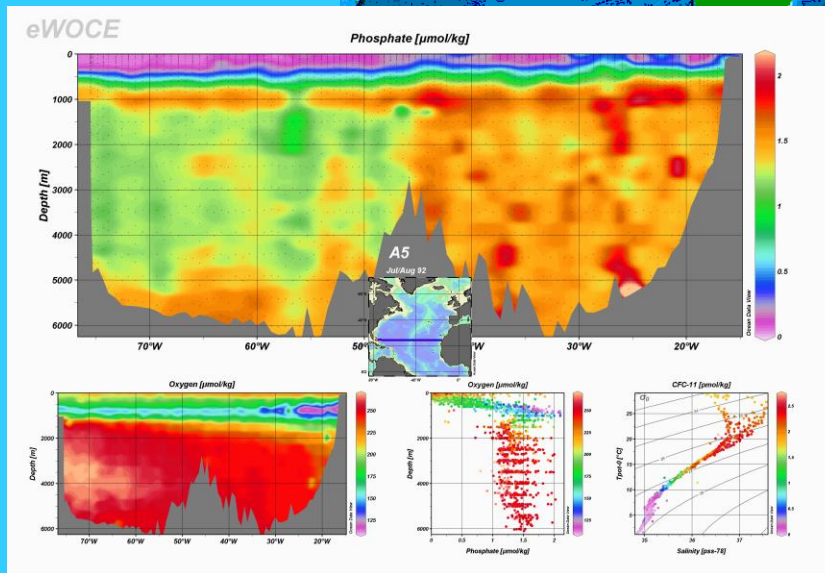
eWOCE

Phosphate [µmol/kg]

0
1000
2000
3000
4000
5000
6000
Depth [m]

70°W
60°W
50°
°W
30°W
20°W

2
1.5
1
0.5
0
Ocean Data View

A5
Jul/Aug 92

Oxygen [µmol/kg]
0
2000
4000
6000
Depth [m]
70°W
60°W
50°W
40°W
30°W
20°W
250
225
200
175
150
125
Ocean Data View

Oxygen [µmol/kg]
Depth [m]
2000
4000
6000
0
0.5
1
1.5
2
Phosphate [µmol/kg]
250
225
200
175
150
125

CFC-11 [pmol/kg]
Tpot-θ [°C]
25
20
15
10
5
0
35
36
37
Salinity [pss-78]
2.5
2
1.5
1
0.5
0
Ocean Data View